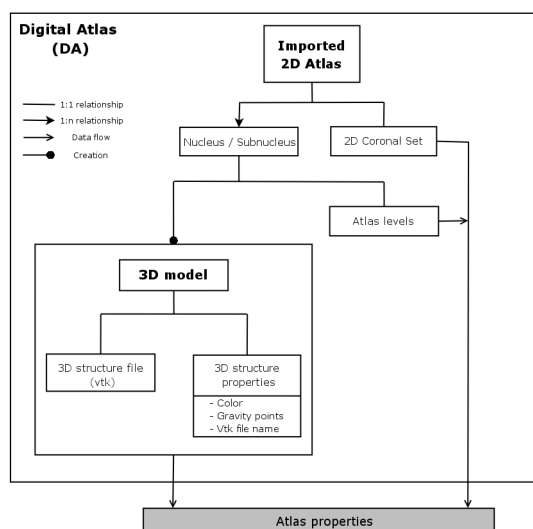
Digital Atlas (DA)

1:1 relationship
1:n relationship
Data flow
Creation

Imported 2D Atlas

Nucleus / Subnucleus

2D Coronal Set

Atlas levels

3D model

3D structure file (vtk)

3D structure properties

- Color
- Gravity points
- Vtk file name

Atlas properties